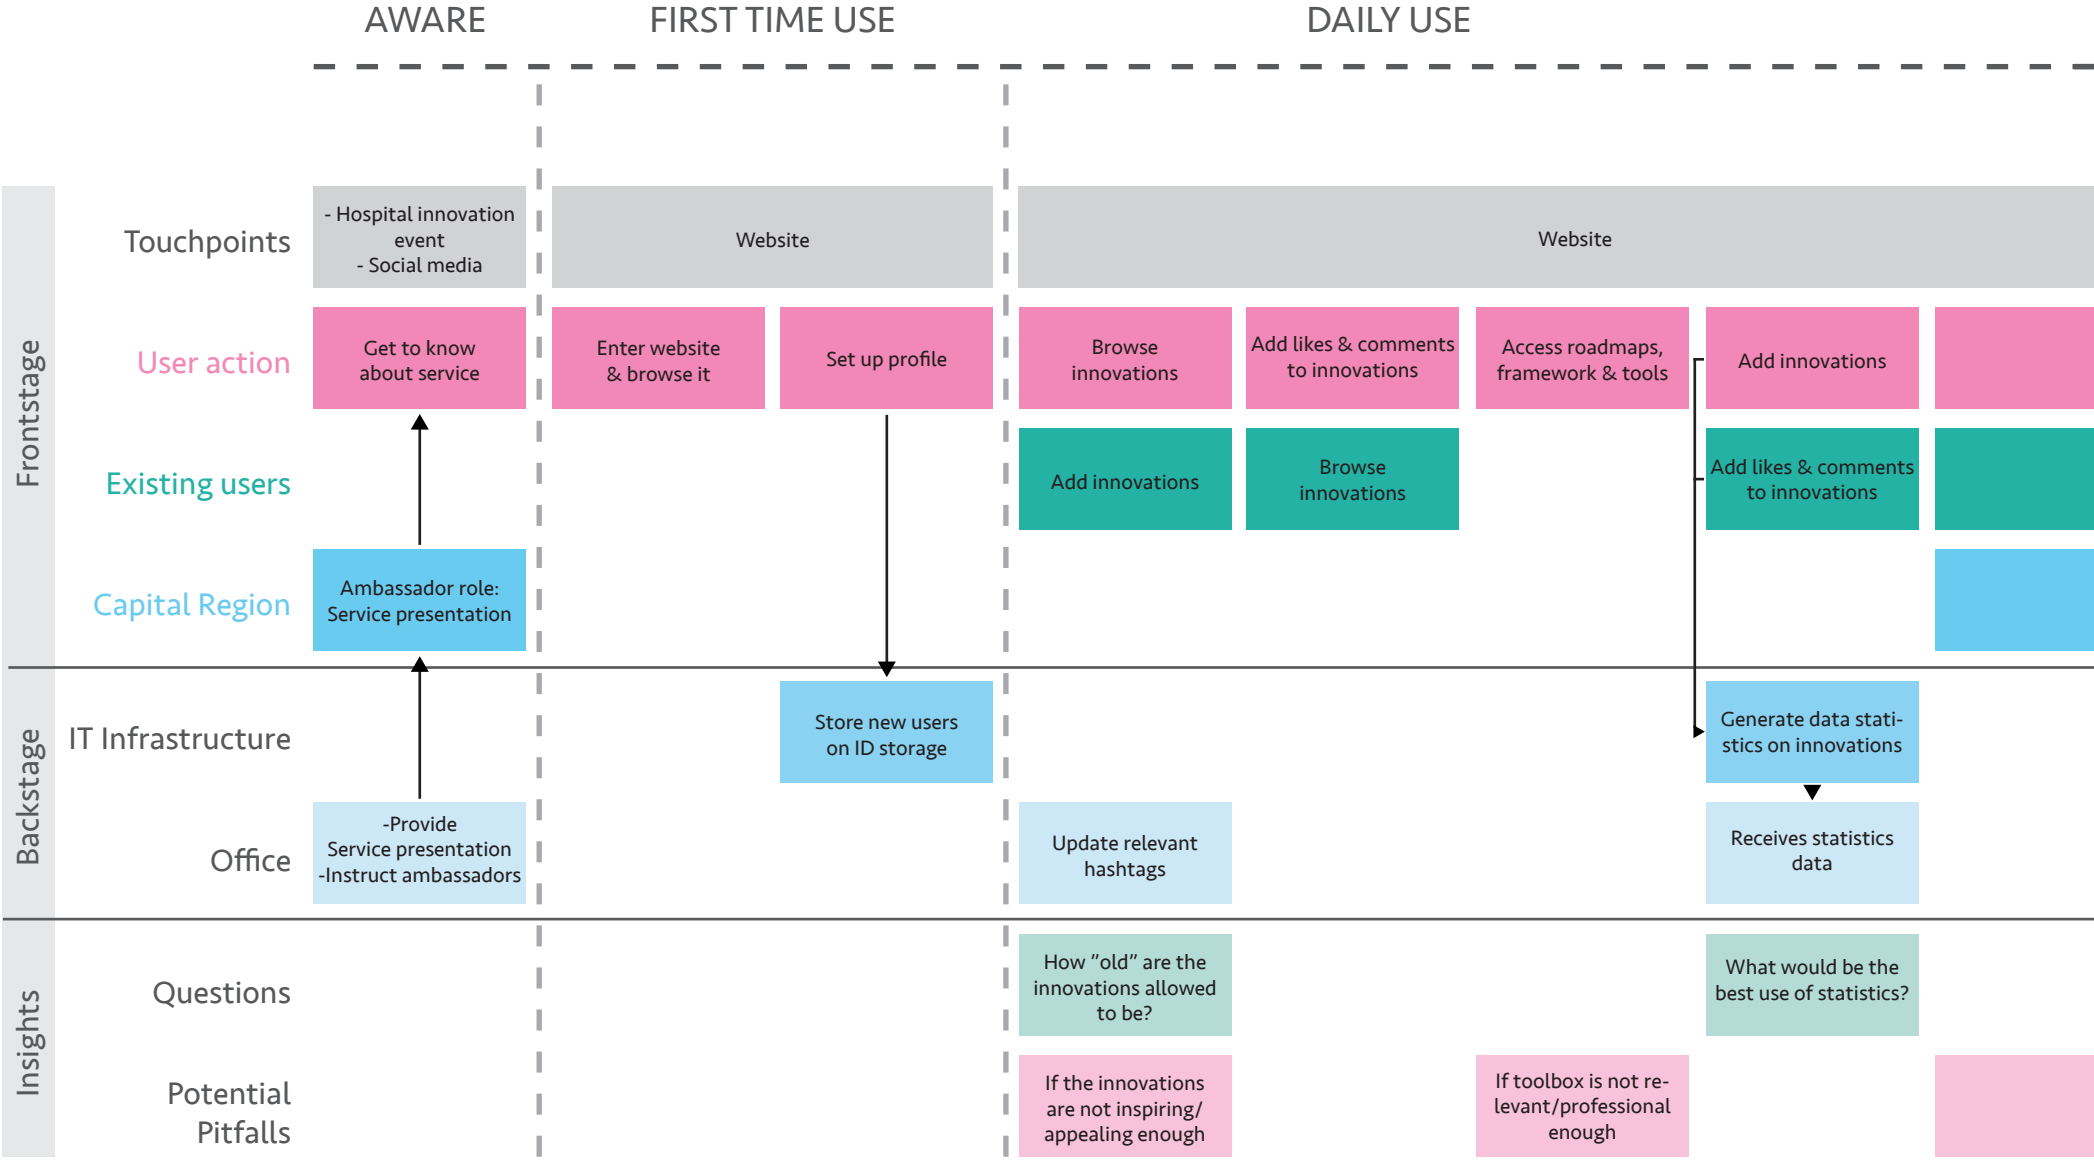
AWARE FIRST TIME USE DAILY USE

| | AWARE | FIRST TIME USE | | DAILY USE | | | | |
|---|---|---|---|---|---|---|---|---|
| Touchpoints | - Hospital innovation event - Social media | Website | | Website | | | | |
| User action | Get to know about service | Enter website & browse it | Set up profile | Browse innovations | Add likes & comments to innovations | Access roadmaps, framework & tools | Add innovations | |
| Existing users | | | | Add innovations | Browse innovations | | Add likes & comments to innovations | |
| Capital Region | Ambassador role: Service presentation | | | | | | | |
| IT Infrastructure | | | Store new users on ID storage | | | | Generate data statistics on innovations | |
| Office | -Provide Service presentation -Instruct ambassadors | | | Update relevant hashtags | | | Receives statistics data | |
| Questions | | | | How "old" are the innovations allowed to be? | | | What would be the best use of statistics? | |
| Potential Pitfalls | | | | If the innovations are not inspiring/ appealing enough | | If toolbox is not relevant/professional enough | | |

Frontstage
Backstage
Insights